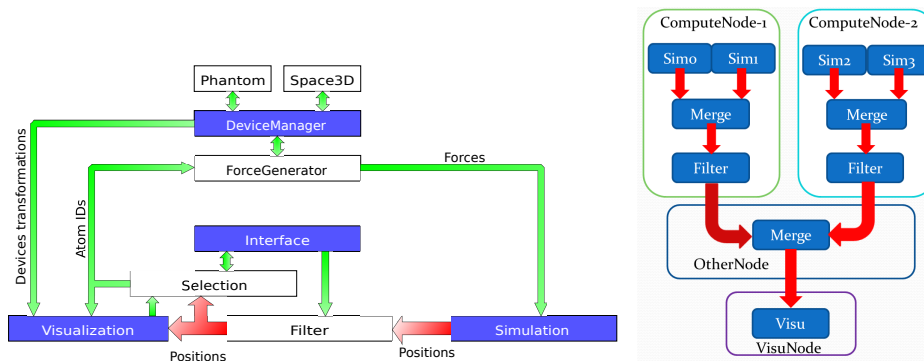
Phantom
Space3D
DeviceManager
ForceGenerator
Forces
Devices transformations
Atom IDs
Interface
Selection
Visualization
Filter
Simulation
Positions
Positions

ComputeNode-1
Sim0
Sim1
Merge
Filter
ComputeNode-2
Sim2
Sim3
Merge
Filter
Merge
OtherNode
Visu
VisuNode